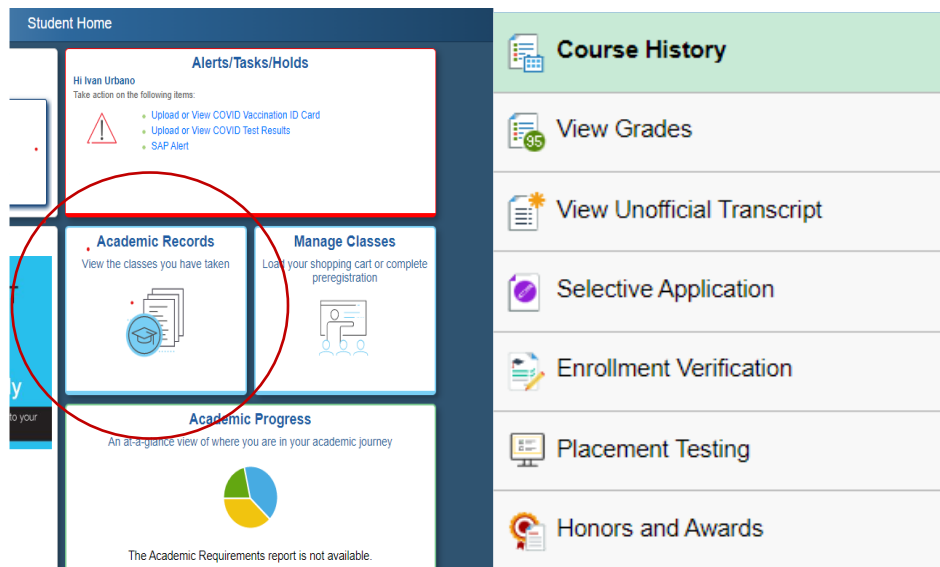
Student Home

Alerts/Tasks/Holds

Hi Ivan Urbano

Take action on the following items:

Upload or View COVID Vaccination ID Card

Upload or View COVID Test Results

SAP Alert

Academic Records

View the classes you have taken

Manage Classes

Load your shopping cart or complete preregistration

t

y

to your

Academic Progress

An at-a-glance view of where you are in your academic journey

The Academic Requirements report is not available.

Course History

95

View Grades

View Unofficial Transcript

Selective Application

Enrollment Verification

Placement Testing

Honors and Awards